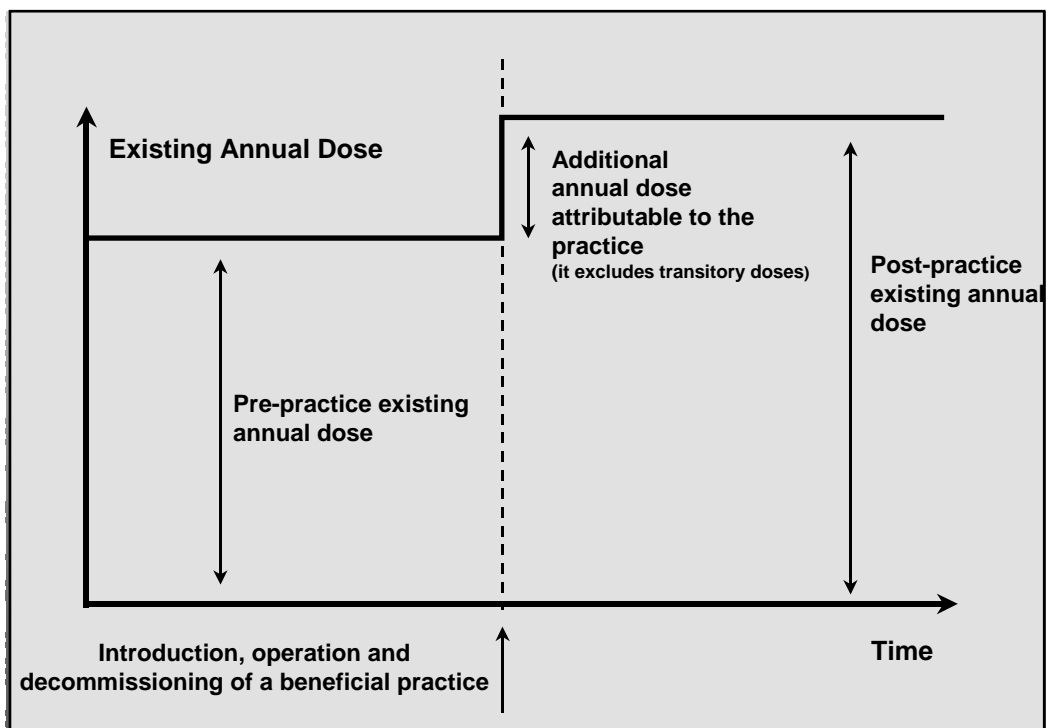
Existing Annual Dose

Additional annual dose attributable to the practice
(it excludes transitory doses)

Post-practice existing annual dose

Pre-practice existing annual dose

Introduction, operation and decommissioning of a beneficial practice

Time